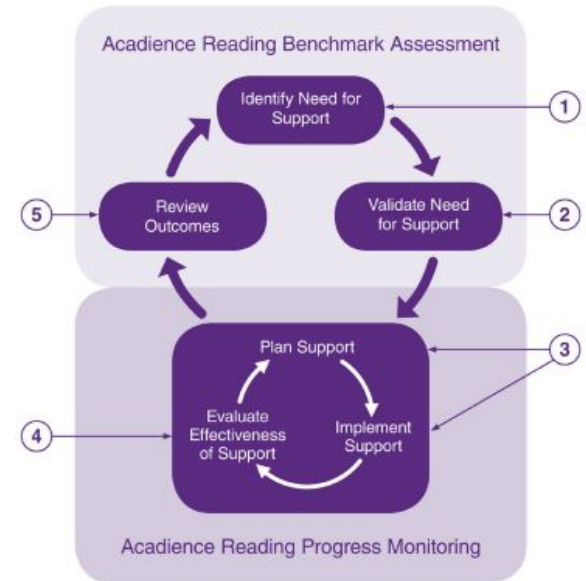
Acadience Reading Benchmark Assessment

Identify Need for Support

1

Validate Need for Support

2

Review Outcomes

5

Plan Support

3

Implement Support

Evaluate Effectiveness of Support

4

Acadience Reading Progress Monitoring